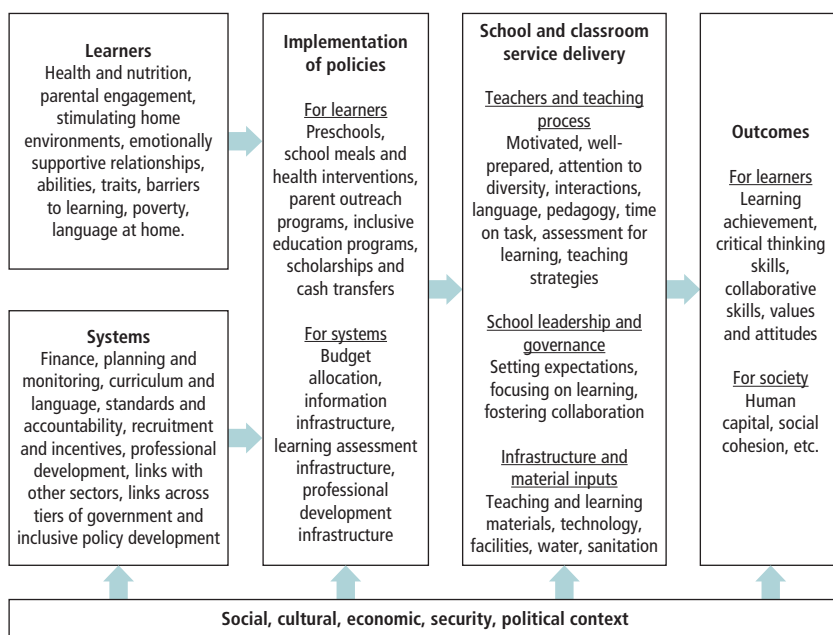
**Learners**
Health and nutrition, parental engagement, stimulating home environments, emotionally supportive relationships, abilities, traits, barriers to learning, poverty, language at home.

**Systems**
Finance, planning and monitoring, curriculum and language, standards and accountability, recruitment and incentives, professional development, links with other sectors, links across tiers of government and inclusive policy development

**Implementation of policies**

For learners
Preschools, school meals and health interventions, parent outreach programs, inclusive education programs, scholarships and cash transfers

For systems
Budget allocation, information infrastructure, learning assessment infrastructure, professional development infrastructure

**School and classroom service delivery**

Teachers and teaching process
Motivated, well-prepared, attention to diversity, interactions, language, pedagogy, time on task, assessment for learning, teaching strategies

School leadership and governance
Setting expectations, focusing on learning, fostering collaboration

Infrastructure and material inputs
Teaching and learning materials, technology, facilities, water, sanitation

**Outcomes**

For learners
Learning achievement, critical thinking skills, collaborative skills, values and attitudes

For society
Human capital, social cohesion, etc.

**Social, cultural, economic, security, political context**